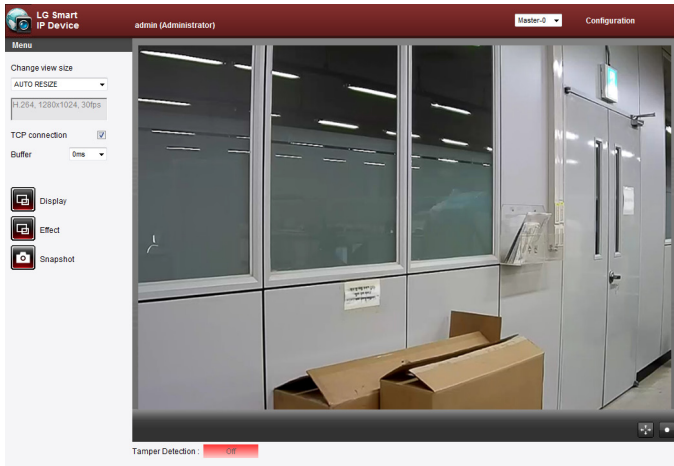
LG Smart IP Device

admin (Administrator)

Master-0

Configuration

Menu

Change view size

AUTO RESIZE

H.264, 1280x1024, 30fps

TCP connection

Buffer

0ms

Display

Effect

Snapshot

Tamper Detection :

Off